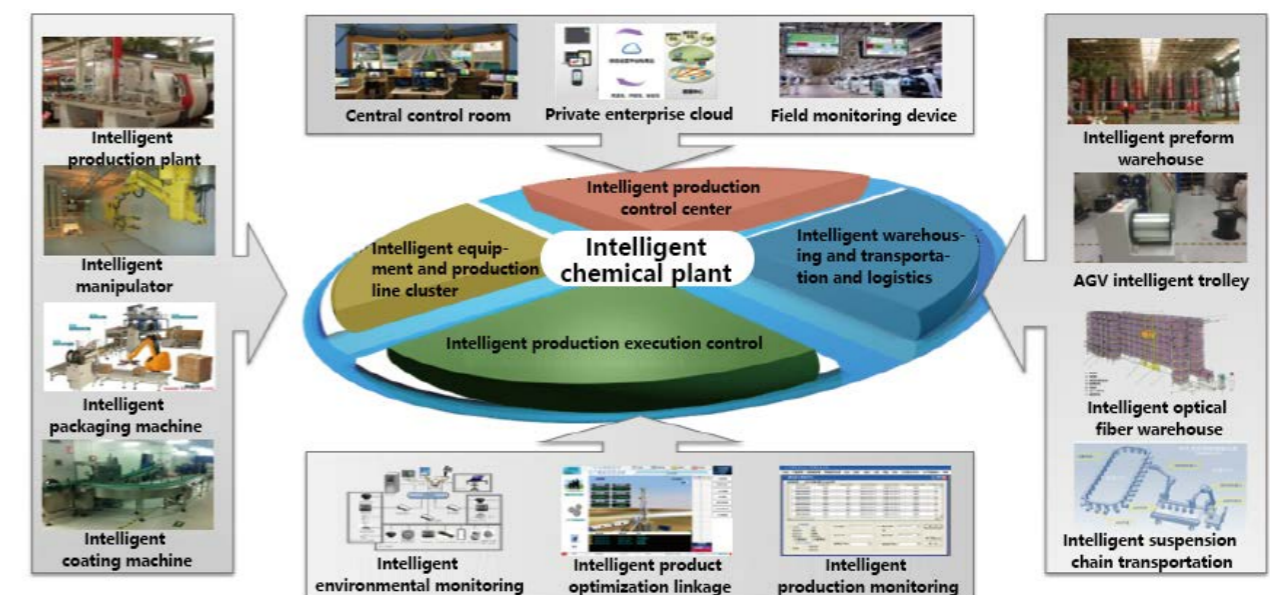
Intelligent production plant

Intelligent manipulator

Intelligent packaging machine

Intelligent coating machine

Central control room

Private enterprise cloud

Field monitoring device

Intelligent production control center

Intelligent equipment and production line cluster

Intelligent chemical plant

Intelligent warehousing and transportation and logistics

Intelligent production execution control

Intelligent preform warehouse

AGV intelligent trolley

Intelligent optical fiber warehouse

Intelligent suspension chain transportation

Intelligent environmental monitoring

Intelligent product optimization linkage

Intelligent production monitoring